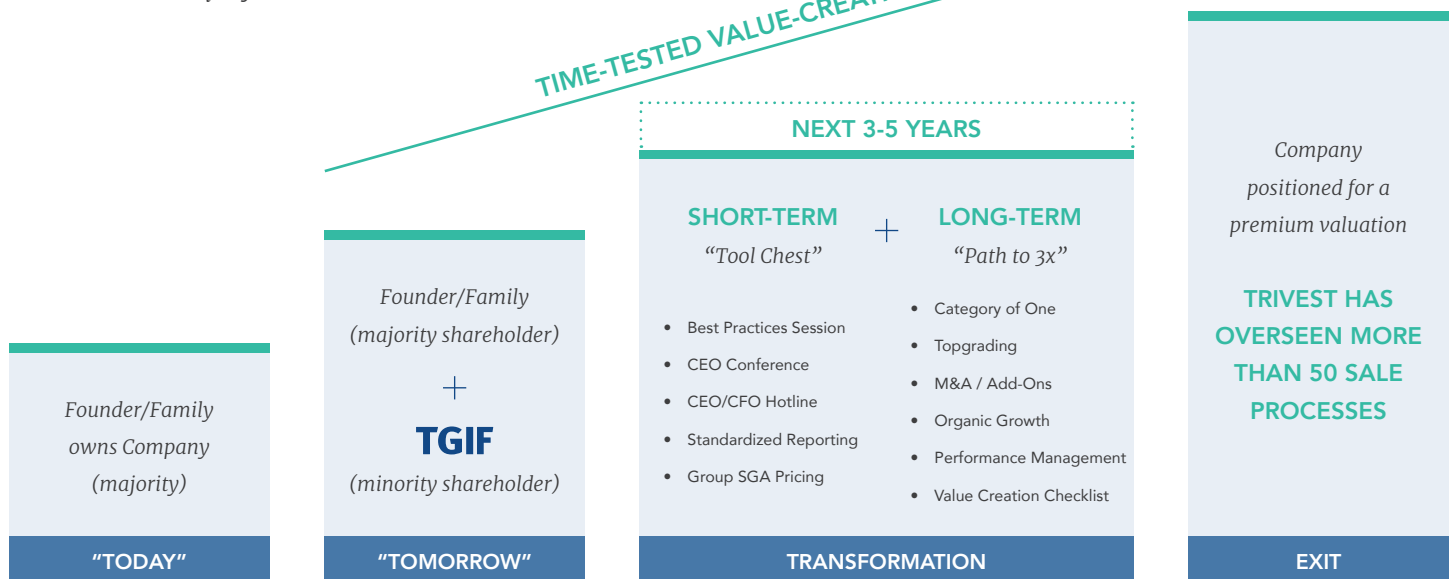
TIME-TESTED VALUE-CREAT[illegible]

Founder/Family owns Company (majority)

"TODAY"

Founder/Family (majority shareholder)

+

TGIF

(minority shareholder)

"TOMORROW"

NEXT 3-5 YEARS

SHORT-TERM
"Tool Chest"

+

LONG-TERM
"Path to 3x"

- Best Practices Session
- CEO Conference
- CEO/CFO Hotline
- Standardized Reporting
- Group SGA Pricing

- Category of One
- Topgrading
- M&A / Add-Ons
- Organic Growth
- Performance Management
- Value Creation Checklist

TRANSFORMATION

Company positioned for a premium valuation

TRIVEST HAS OVERSEEN MORE THAN 50 SALE PROCESSES

EXIT